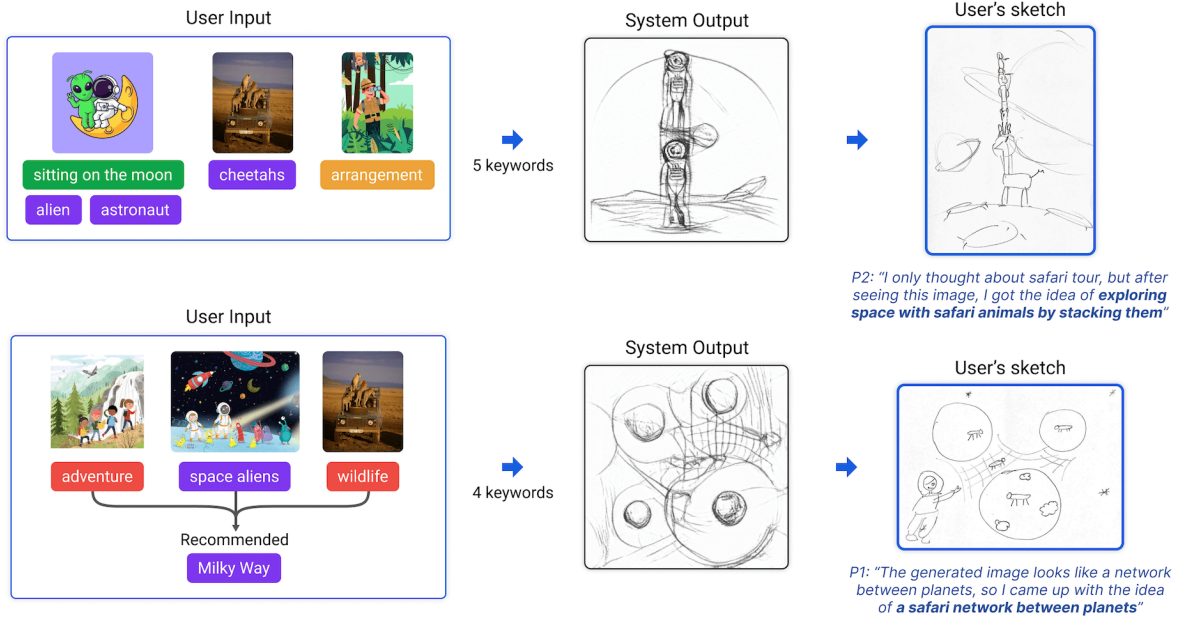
User Input

sitting on the moon

alien

astronaut

cheetahs

arrangement

5 keywords

System Output

User's sketch

P2: "I only thought about safari tour, but after seeing this image, I got the idea of **exploring space with safari animals by stacking them**"

User Input

adventure

space aliens

wildlife

Recommended

Milky Way

4 keywords

System Output

User's sketch

P1: "The generated image looks like a network between planets, so I came up with the idea of **a safari network between planets**"